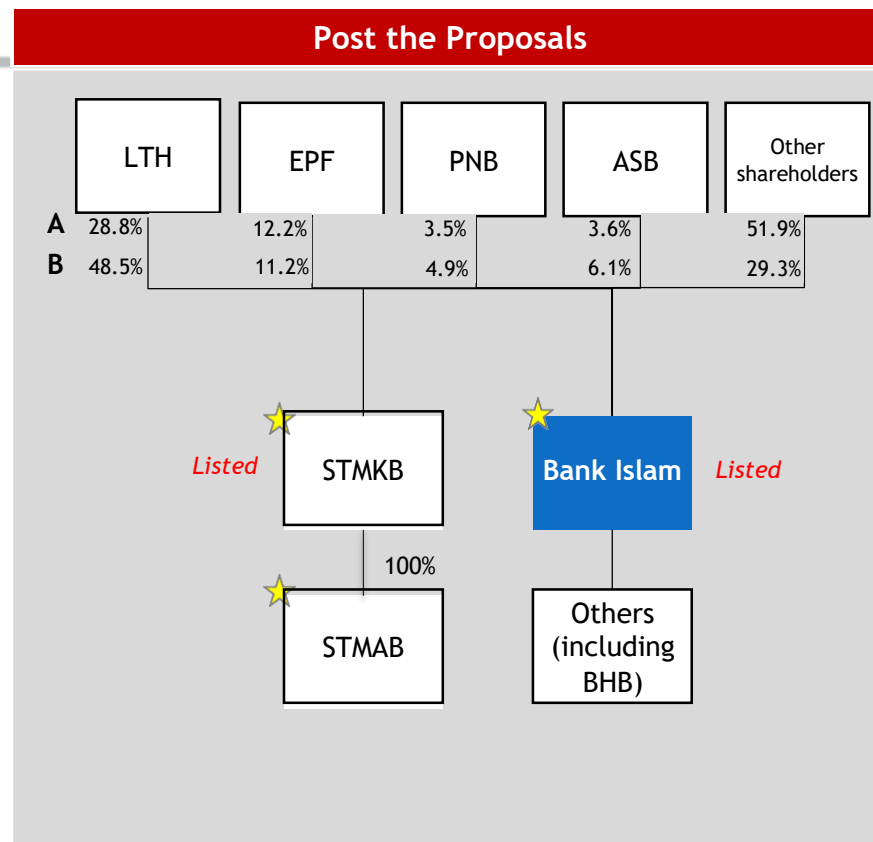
Post the Proposals

LTH

EPF

PNB

ASB

Other shareholders

| | LTH | EPF | PNB | ASB | Other shareholders |
|---|---|---|---|---|---|
| A | 28.8% | 12.2% | 3.5% | 3.6% | 51.9% |
| B | 48.5% | 11.2% | 4.9% | 6.1% | 29.3% |

Listed

STMKB

Bank Islam

Listed

100%

STMAB

Others (including BHB)